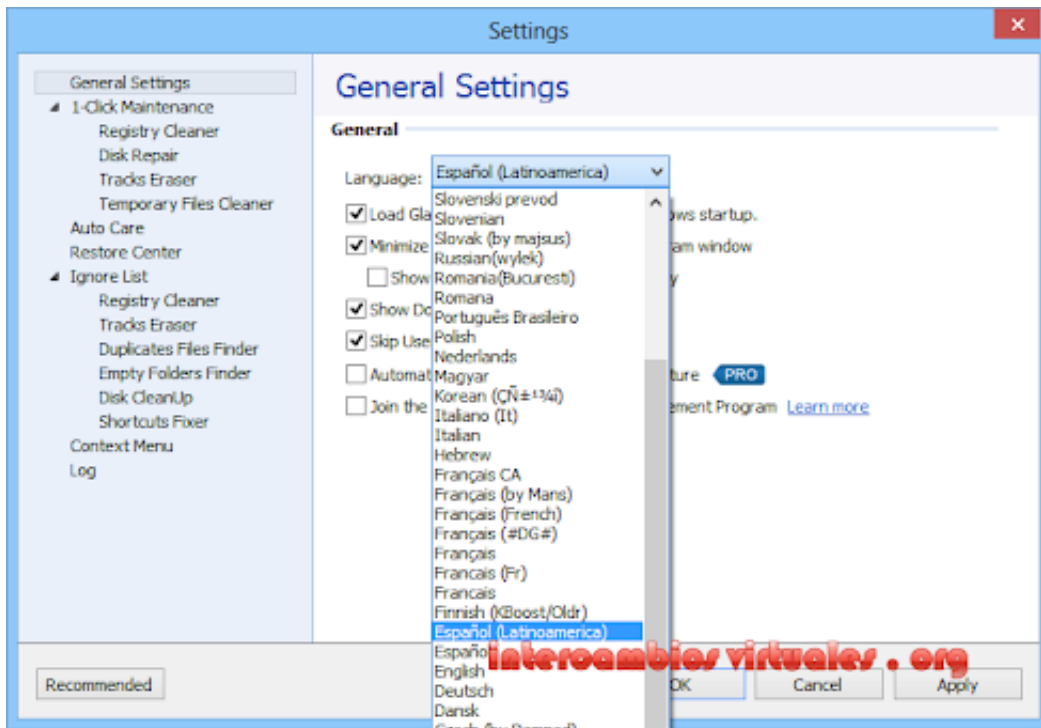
Settings

General Settings
1-Click Maintenance
Registry Cleaner
Disk Repair
Tracks Eraser
Temporary Files Cleaner
Auto Care
Restore Center
Ignore List
Registry Cleaner
Tracks Eraser
Duplicates Files Finder
Empty Folders Finder
Disk CleanUp
Shortcuts Fixer
Context Menu
Log

General Settings

General

Language: Español (Latinoamerica)

Load Gla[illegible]ows startup.
Minimize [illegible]am window
Show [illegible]y
Show Do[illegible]
Skip Use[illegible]
Automat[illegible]ture PRO
Join the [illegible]ement Program Learn more

Slovenski prevod
Slovenian
Slovak (by majsus)
Russian(wylek)
Romania(Bucuresti)
Romana
Português Brasileiro
Polish
Nederlands
Magyar
Korean (ÇÑ±¹¾î)
Italiano (It)
Italian
Hebrew
Français CA
Français (by Mars)
Français (French)
Français (#DG#)
Français
Francais (Fr)
Francais
Finnish (KBoost/Oldr)
Español (Latinoamerica)
Españo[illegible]
English
Deutsch
Dansk
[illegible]

intercambios virtuales . org

Recommended
OK
Cancel
Apply